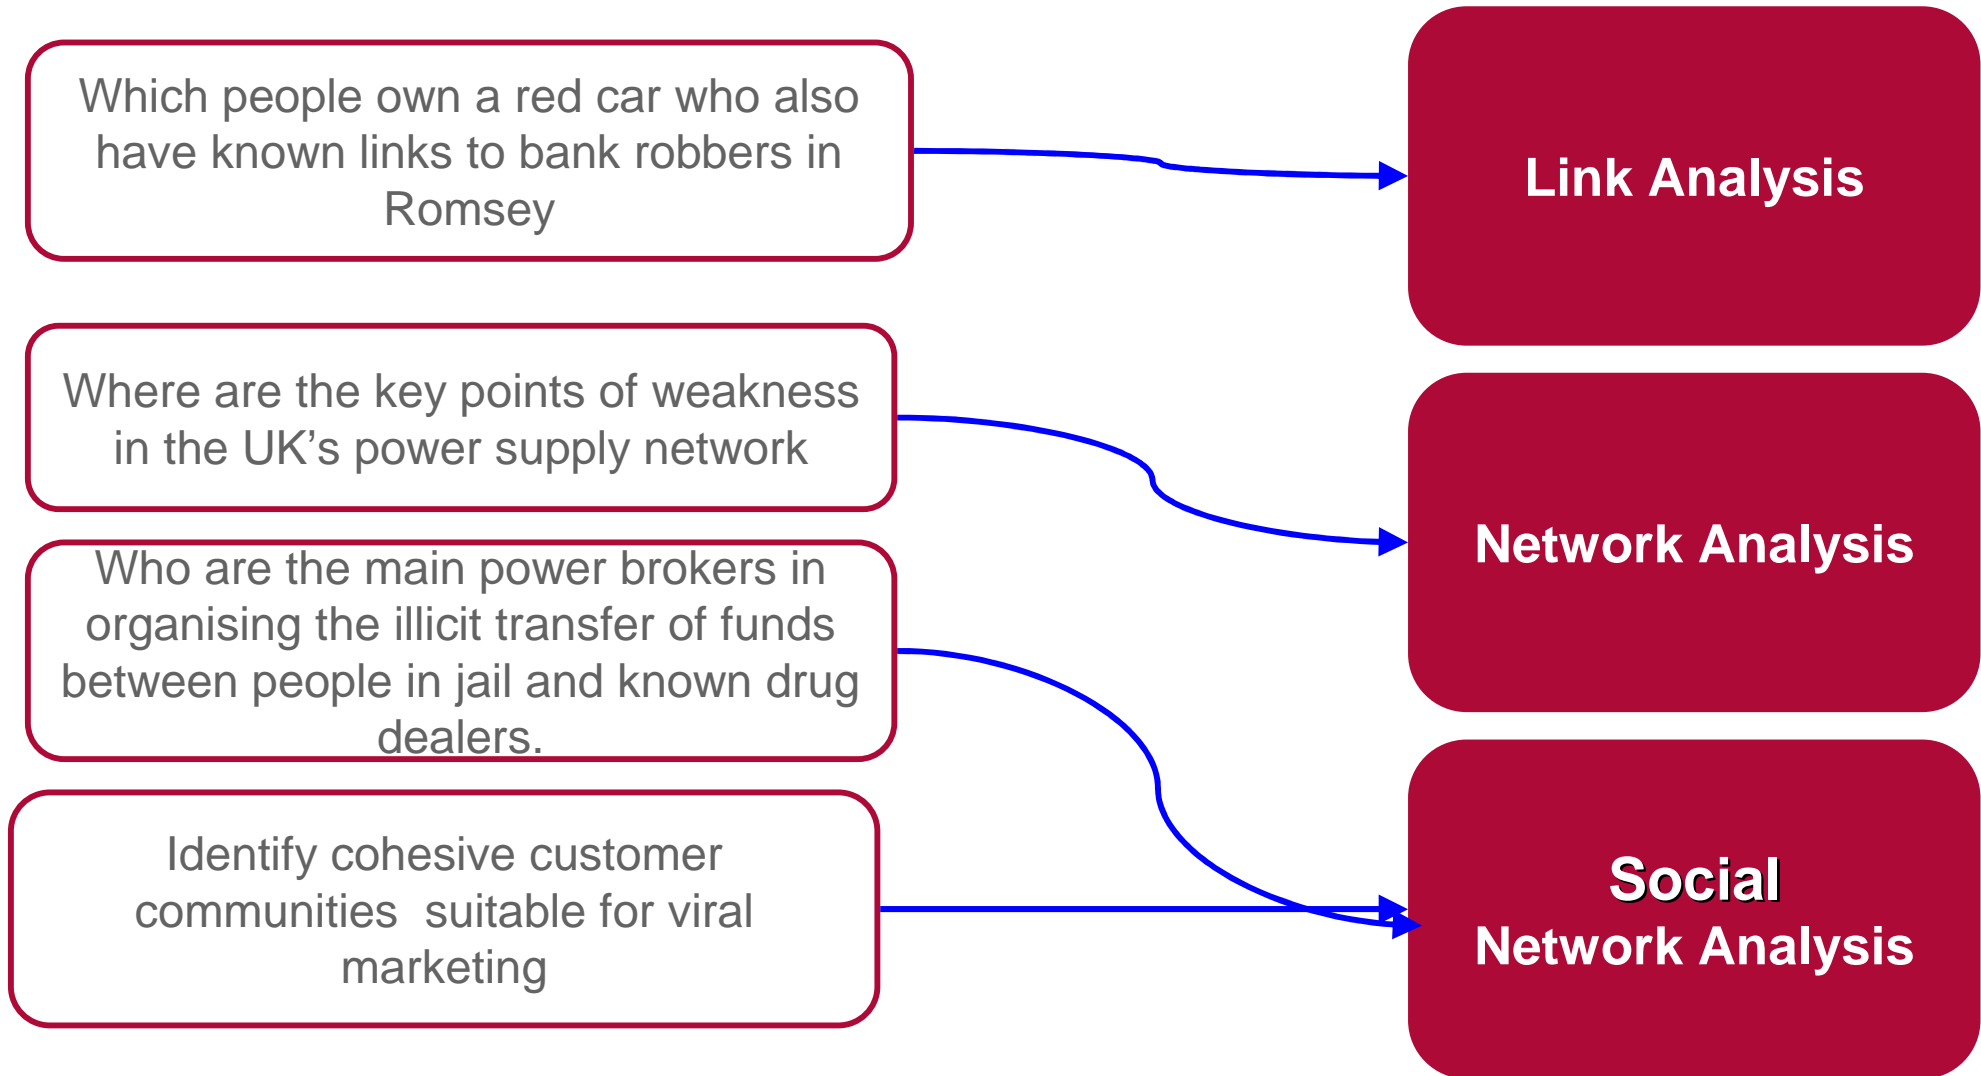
Which people own a red car who also have known links to bank robbers in Romsey

Where are the key points of weakness in the UK’s power supply network

Who are the main power brokers in organising the illicit transfer of funds between people in jail and known drug dealers.

Identify cohesive customer communities  suitable for viral marketing

Link Analysis

Network Analysis

Social
Network Analysis